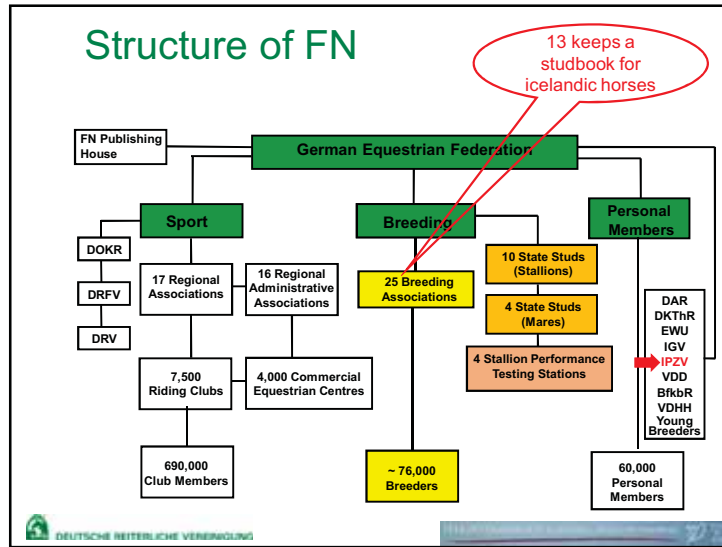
Structure of FN

13 keeps a studbook for icelandic horses

FN Publishing House

German Equestrian Federation

Sport

Breeding

Personal Members

DOKR

DRFV

DRV

17 Regional Associations

16 Regional Administrative Associations

25 Breeding Associations

10 State Studs (Stallions)

4 State Studs (Mares)

4 Stallion Performance Testing Stations

DAR
DKThR
EWU
IGV
IPZV
VDD
BfkbR
VDHH
Young Breeders

7,500 Riding Clubs

4,000 Commercial Equestrian Centres

690,000 Club Members

~ 76,000 Breeders

60,000 Personal Members

DEUTSCHE REITERLICHE VEREINIGUNG